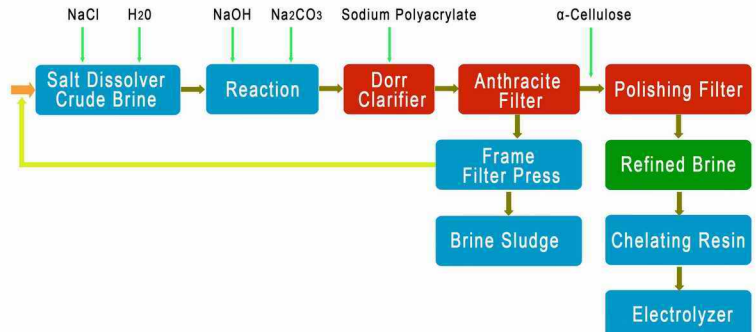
NaCl
H20
NaOH
$Na_2CO_3$
Sodium Polyacrylate
α-Cellulose

Salt Dissolver Crude Brine
Reaction
Dorr Clarifier
Anthracite Filter
Polishing Filter

Frame Filter Press
Refined Brine

Brine Sludge
Chelating Resin

Electrolyzer